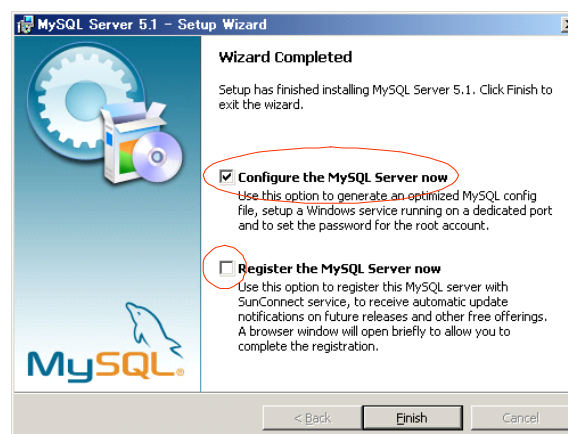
MySQL Server 5.1 - Setup Wizard

Wizard Completed

Setup has finished installing MySQL Server 5.1. Click Finish to exit the wizard.

Configure the MySQL Server now
Use this option to generate an optimized MySQL config file, setup a Windows service running on a dedicated port and to set the password for the root account.

Register the MySQL Server now
Use this option to register this MySQL server with SunConnect service, to receive automatic update notifications on future releases and other free offerings. A browser window will open briefly to allow you to complete the registration.

MySQL

< Back
Finish
Cancel